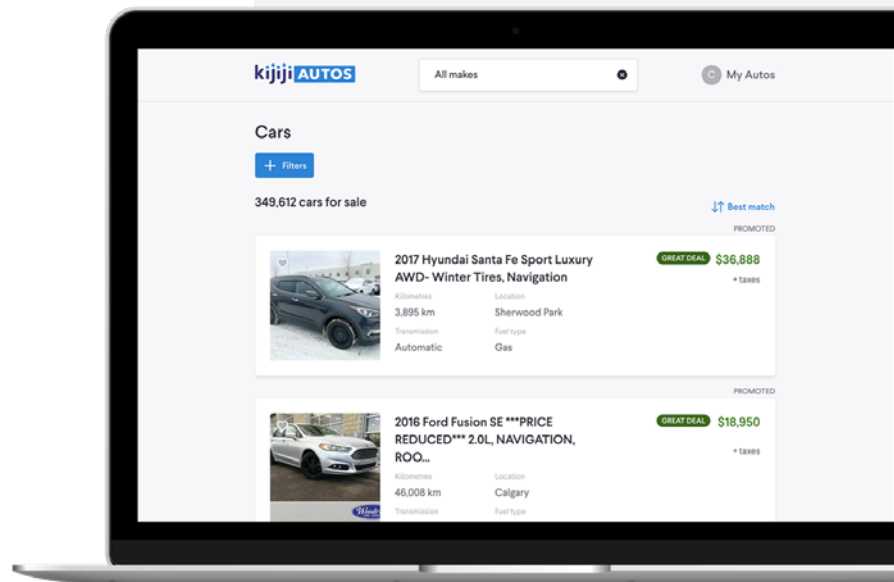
kijiji AUTOS

All makes

C My Autos

Cars

Filters

349,612 cars for sale

Best match

PROMOTED

2017 Hyundai Santa Fe Sport Luxury AWD- Winter Tires, Navigation

GREAT DEAL $36,888

+ taxes

Kilometres
3,895 km

Location
Sherwood Park

Transmission
Automatic

Fuel type
Gas

PROMOTED

2016 Ford Fusion SE ***PRICE REDUCED*** 2.0L, NAVIGATION, ROO...

GREAT DEAL $18,950

+ taxes

Kilometres
46,008 km

Location
Calgary

Transmission

Fuel type